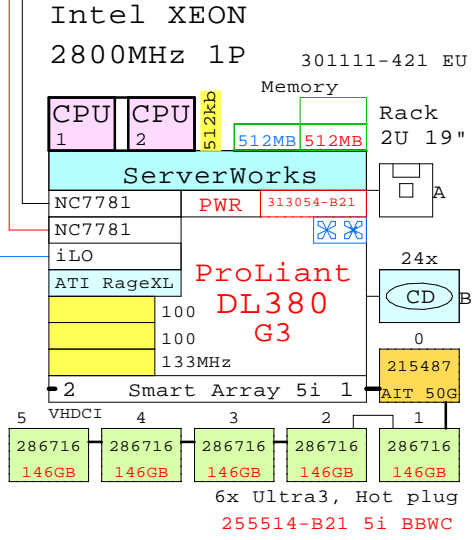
Intel XEON
2800MHz 1P
301111-421 EU
Memory
CPU 1
CPU 2
512kb
512MB
512MB
Rack
2U 19"
ServerWorks
A
NC7781
PWR
313054-B21
NC7781
iLO
ATI RageXL
ProLiant
DL380
G3
24x
CD
B
100
100
133MHz
0
215487
AIT 50G
2
Smart Array 5i
1
5
VHDCI
4
3
2
1
286716
146GB
286716
146GB
286716
146GB
286716
146GB
286716
146GB
6x Ultra3, Hot plug
255514-B21 5i BBWC